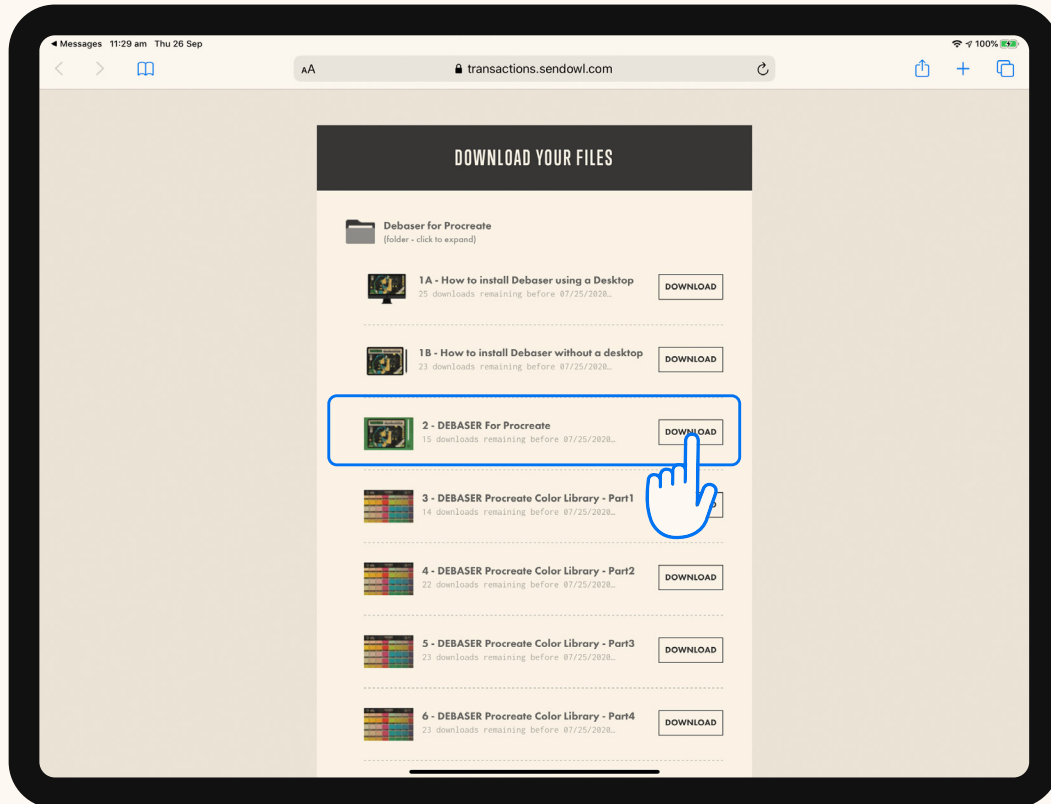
◀ Messages 11:29 am Thu 26 Sep

100%

AA transactions.sendowl.com

DOWNLOAD YOUR FILES

Debaser for Procreate
(folder - click to expand)

1A - How to install Debaser using a Desktop
25 downloads remaining before 07/25/2020...
DOWNLOAD

1B - How to install Debaser without a desktop
23 downloads remaining before 07/25/2020...
DOWNLOAD

2 - DEBASER For Procreate
15 downloads remaining before 07/25/2020...
DOWNLOAD

3 - DEBASER Procreate Color Library - Part1
14 downloads remaining before 07/25/2020...
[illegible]

4 - DEBASER Procreate Color Library - Part2
22 downloads remaining before 07/25/2020...
DOWNLOAD

5 - DEBASER Procreate Color Library - Part3
23 downloads remaining before 07/25/2020...
DOWNLOAD

6 - DEBASER Procreate Color Library - Part4
23 downloads remaining before 07/25/2020...
DOWNLOAD